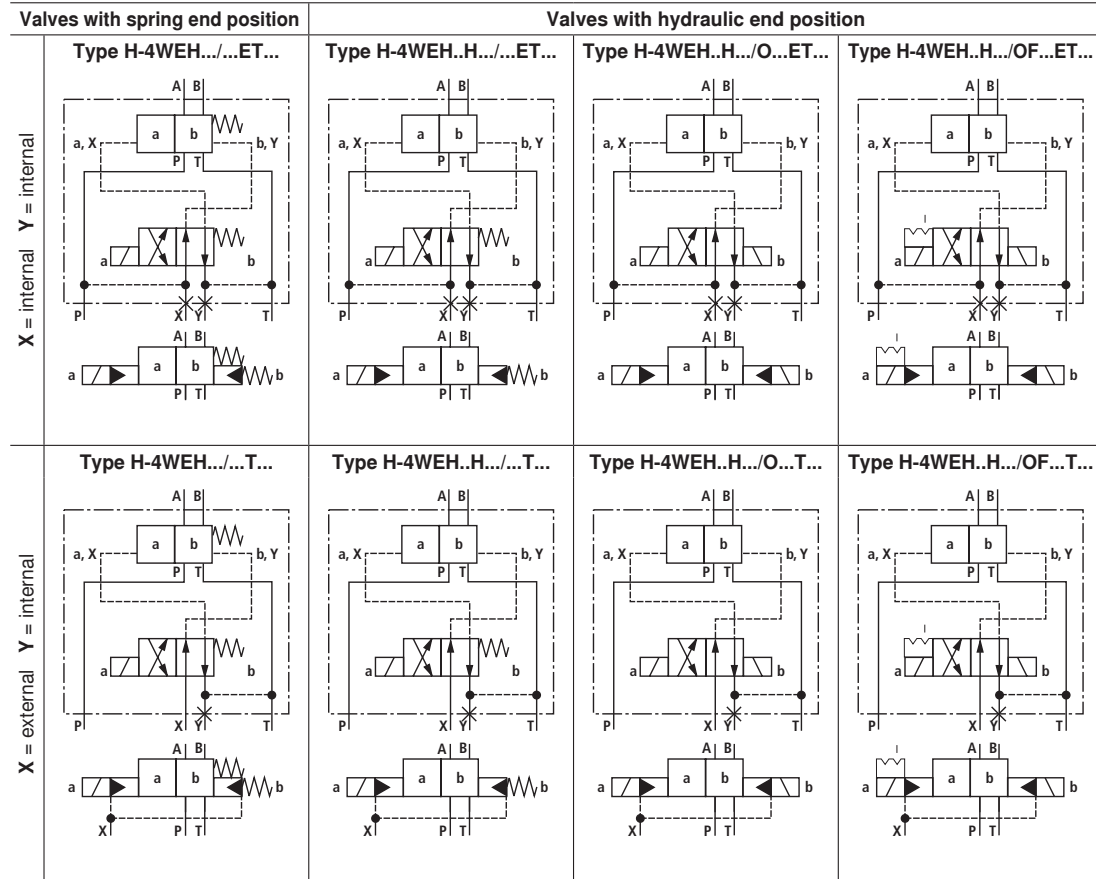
| Valves with spring end position | Valves with hydraulic end position | | |
|---|---|---|---|
| Type H-4WEH.../...ET... | Type H-4WEH..H.../...ET... | Type H-4WEH..H.../O...ET... | Type H-4WEH..H.../OF...ET... |
| Type H-4WEH.../...T... | Type H-4WEH..H.../...T... | Type H-4WEH..H.../O...T... | Type H-4WEH..H.../OF...T... |

X = internal Y = internal

A B a b a, X b, Y P T a b P X Y T A B a b a b P T

X = external Y = internal

A B a b a, X b, Y P T a b P X Y T A B a b a b P T X